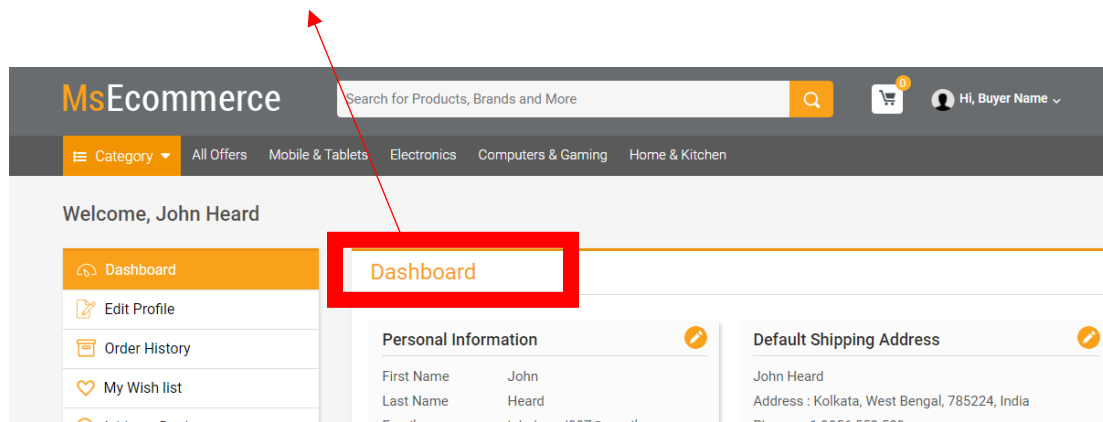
MsEcommerce

Search for Products, Brands and More

0

Hi, Buyer Name

Category All Offers Mobile & Tablets Electronics Computers & Gaming Home & Kitchen

Welcome, John Heard

Dashboard
Edit Profile
Order History
My Wish list
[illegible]

Dashboard

Personal Information

First Name John
Last Name Heard
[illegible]

Default Shipping Address

John Heard
Address : Kolkata, West Bengal, 785224, India
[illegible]